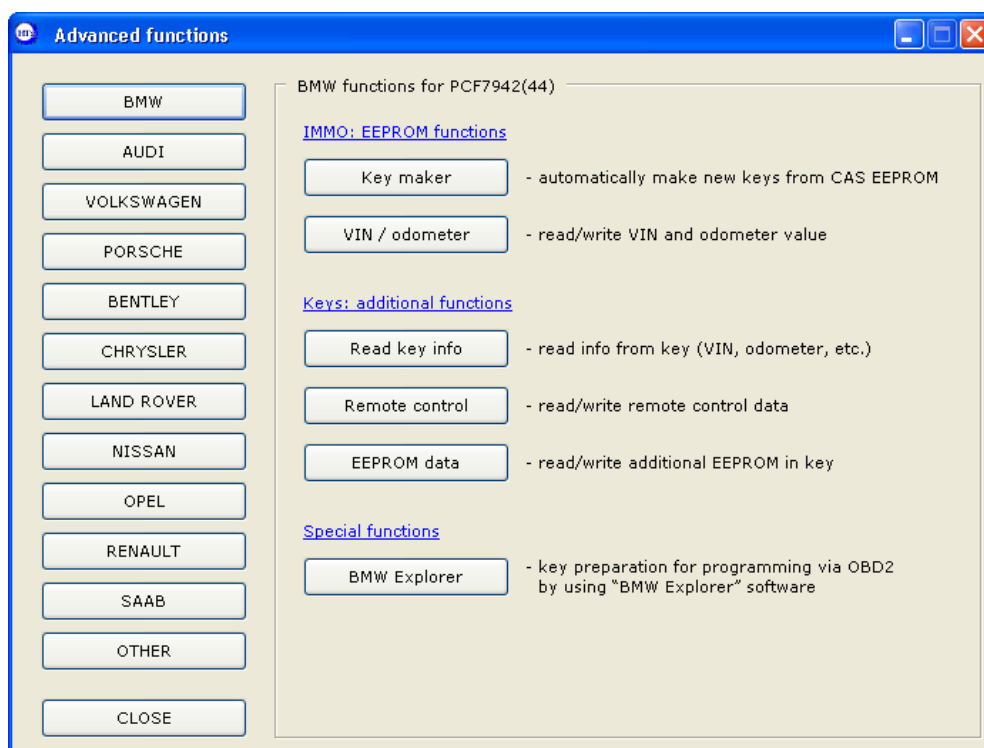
Advanced functions

BMW
AUDI
VOLKSWAGEN
PORSCHE
BENTLEY
CHRYSLER
LAND ROVER
NISSAN
OPEL
RENAULT
SAAB
OTHER

CLOSE

BMW functions for PCF7942(44)

IMMO: EEPROM functions

Key maker - automatically make new keys from CAS EEPROM

VIN / odometer - read/write VIN and odometer value

Keys: additional functions

Read key info - read info from key (VIN, odometer, etc.)

Remote control - read/write remote control data

EEPROM data - read/write additional EEPROM in key

Special functions

BMW Explorer - key preparation for programming via OBD2 by using "BMW Explorer" software